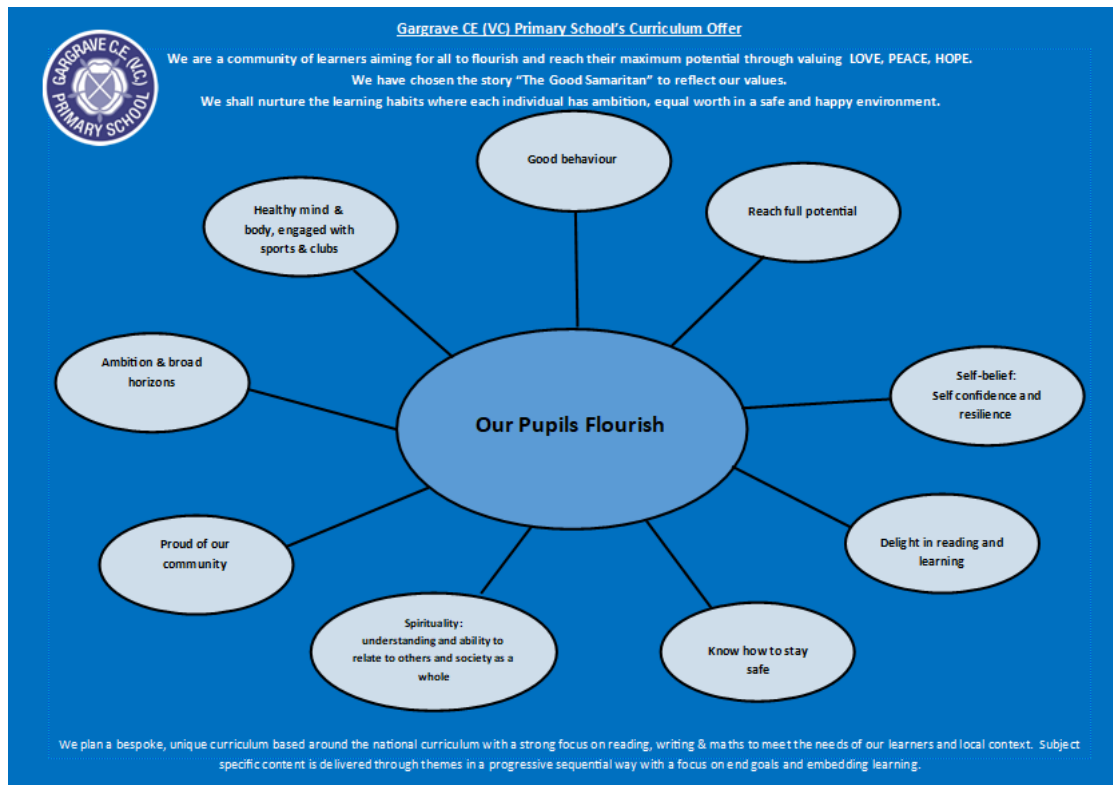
GARGRAVE C.E. (V.C.) PRIMARY SCHOOL

Gargrave CE (VC) Primary School's Curriculum Offer

We are a community of learners aiming for all to flourish and reach their maximum potential through valuing LOVE, PEACE, HOPE.

We have chosen the story "The Good Samaritan" to reflect our values.

We shall nurture the learning habits where each individual has ambition, equal worth in a safe and happy environment.

Good behaviour

Healthy mind & body, engaged with sports & clubs

Reach full potential

Ambition & broad horizons

Our Pupils Flourish

Self-belief: Self confidence and resilience

Proud of our community

Delight in reading and learning

Spirituality: understanding and ability to relate to others and society as a whole

Know how to stay safe

We plan a bespoke, unique curriculum based around the national curriculum with a strong focus on reading, writing & maths to meet the needs of our learners and local context. Subject specific content is delivered through themes in a progressive sequential way with a focus on end goals and embedding learning.